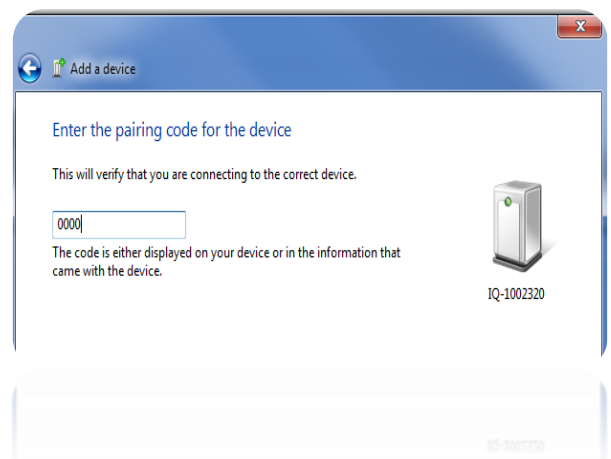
Add a device

Enter the pairing code for the device

This will verify that you are connecting to the correct device.

0000

The code is either displayed on your device or in the information that came with the device.

IQ-1002320